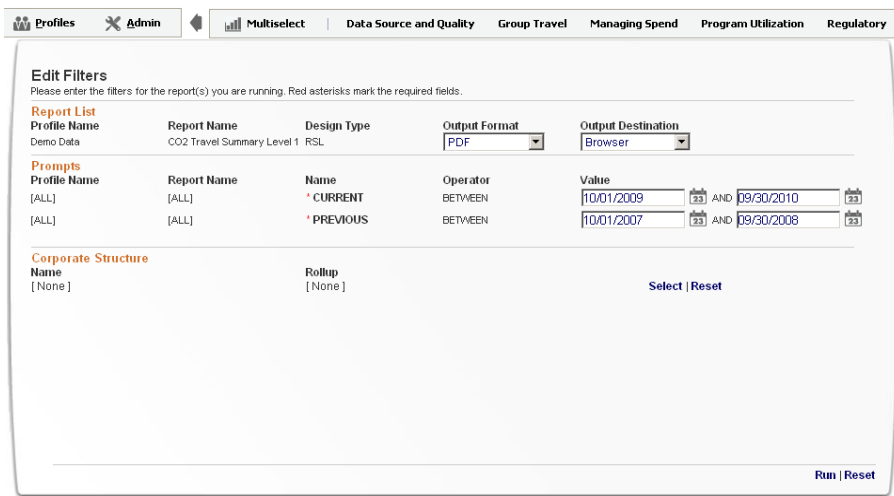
Profiles | Admin | Multiselect | Data Source and Quality | Group Travel | Managing Spend | Program Utilization | Regulatory

Edit Filters
Please enter the filters for the report(s) you are running. Red asterisks mark the required fields.

Report List

| Profile Name | Report Name | Design Type | Output Format | Output Destination |
|---|---|---|---|---|
| Demo Data | CO2 Travel Summary Level 1 | RSL | PDF | Browser |

Prompts

| Profile Name | Report Name | Name | Operator | Value |
|---|---|---|---|---|
| [ALL] | [ALL] | * CURRENT | BETWEEN | 10/01/2009 23 AND 09/30/2010 23 |
| [ALL] | [ALL] | * PREVIOUS | BETWEEN | 10/01/2007 23 AND 09/30/2008 23 |

Corporate Structure

| Name | Rollup | |
|---|---|---|
| [ None ] | [ None ] | Select \| Reset |

Run | Reset